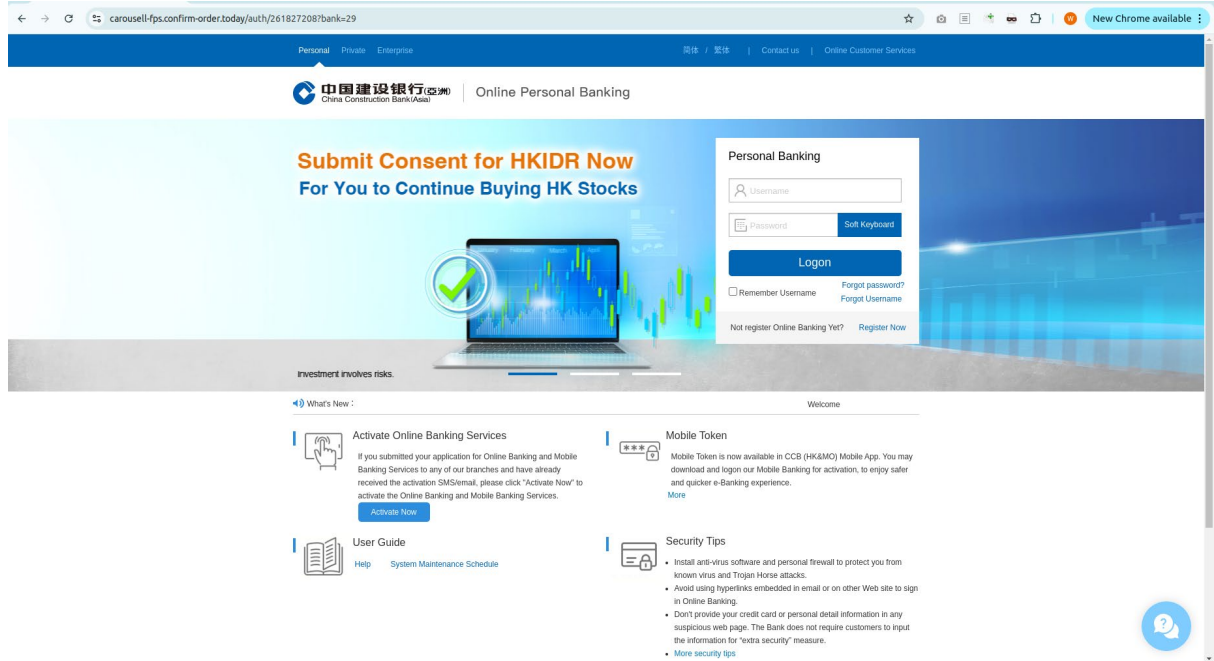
carousell-fps.confirm-order.today/auth/261827208?bank=29

New Chrome available

Personal Private Enterprise

简体 / 繁体 | Contact us | Online Customer Services

中国建设银行(亞洲) China Construction Bank(Asia) | Online Personal Banking

Submit Consent for HKIDR Now
For You to Continue Buying HK Stocks

Personal Banking

Username

Password

Soft Keyboard

Logon

Remember Username

Forgot password?
Forgot Username

Not register Online Banking Yet? Register Now

Investment involves risks.

What's New :

Welcome

Activate Online Banking Services

If you submitted your application for Online Banking and Mobile Banking Services to any of our branches and have already received the activation SMS/email, please click "Activate Now" to activate the Online Banking and Mobile Banking Services.

Activate Now

Mobile Token

Mobile Token is now available in CCB (HK&MO) Mobile App. You may download and logon our Mobile Banking for activation, to enjoy safer and quicker e-Banking experience.

More

User Guide

Help System Maintenance Schedule

Security Tips

- Install anti-virus software and personal firewall to protect you from known virus and Trojan Horse attacks.
- Avoid using hyperlinks embedded in email or on other Web site to sign in Online Banking.
- Don't provide your credit card or personal detail information in any suspicious web page. The Bank does not require customers to input the information for "extra security" measure.
- More security tips